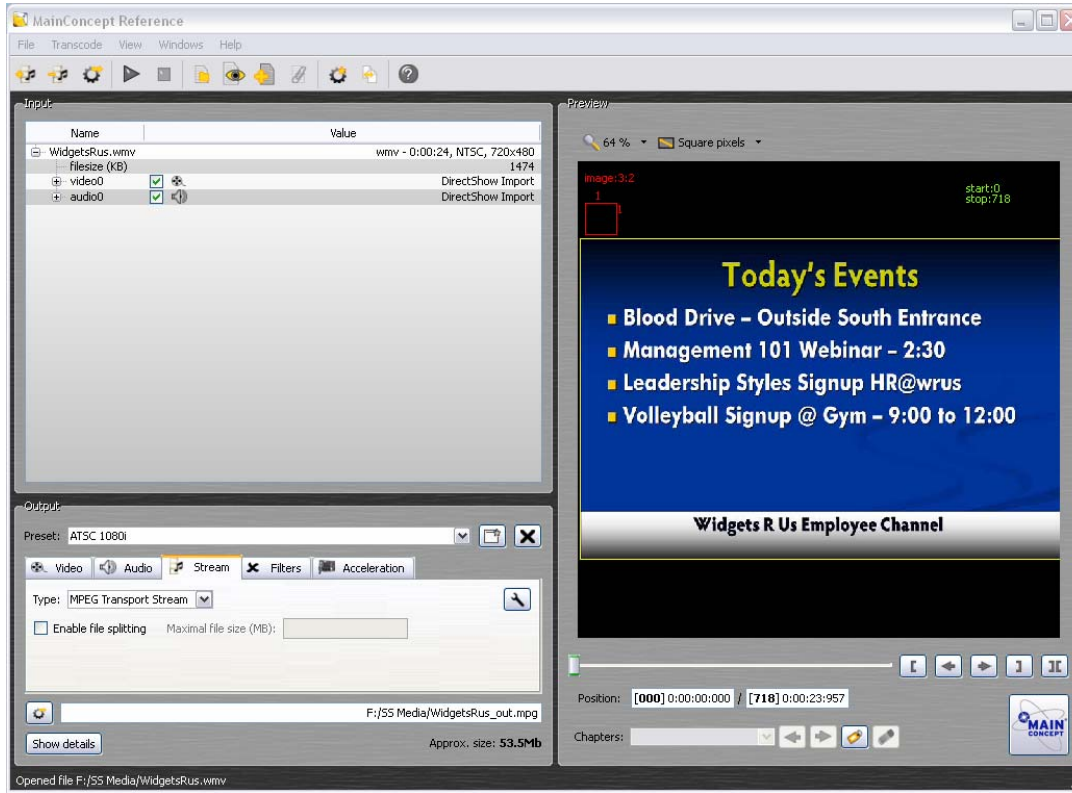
MainConcept Reference

File Transcode View Windows Help

Input

| Name | Value |
|---|---|
| WidgetsRus.wmv | wmv - 0:00:24, NTSC, 720x480 |
| filesize (KB) | 1474 |
| video0 | DirectShow Import |
| audio0 | DirectShow Import |

Output

Preset: ATSC 1080i

Video Audio Stream Filters Acceleration

Type: MPEG Transport Stream

Enable file splitting Maximal file size (MB):

F:/SS Media/WidgetsRus_out.mpg

Show details

Approx. size: 53.5Mb

Preview

64 % Square pixels

image:3:2
1
1

start:0
stop:718

Today's Events

Blood Drive – Outside South Entrance

Management 101 Webinar – 2:30

Leadership Styles Signup HR@wrus

Volleyball Signup @ Gym – 9:00 to 12:00

Widgets R Us Employee Channel

Position: [000] 0:00:00:000 / [718] 0:00:23:957

Chapters:

MAIN CONCEPT

Opened file F:/SS Media/WidgetsRus.wmv